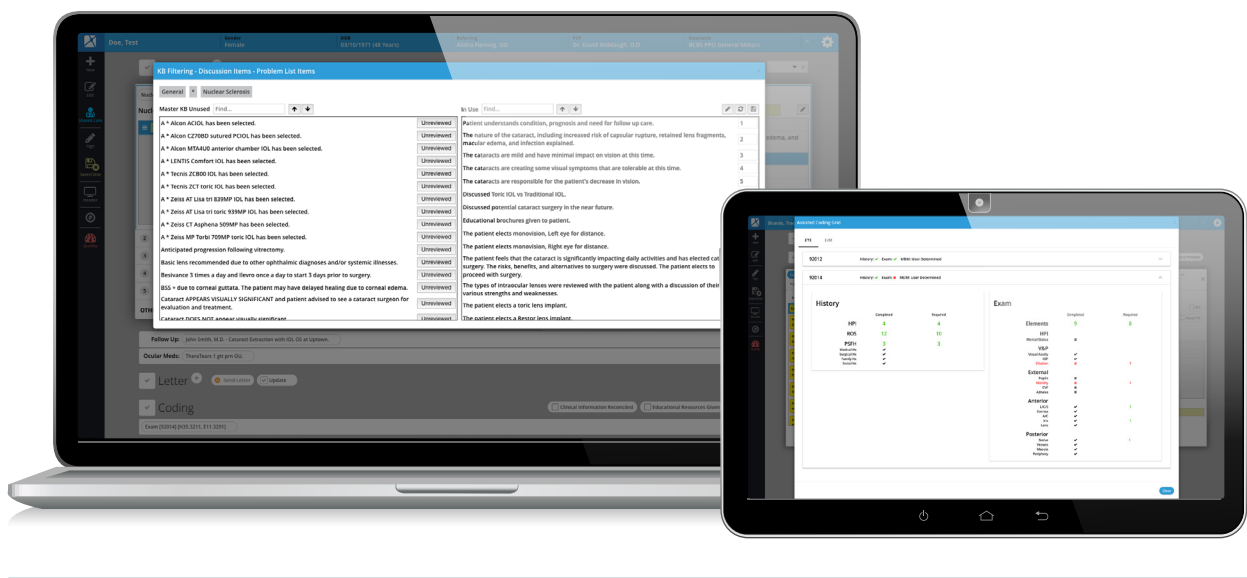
Doe, Test

KB Filtering - Discussion Items - Problem List Items

General > Nuclear Sclerosis

Master KB Unused Find...

A * Alcon ACIOL has been selected. Unreviewed
A * Alcon CZ70BD sutured PCIOL has been selected. Unreviewed
A * Alcon MTA4U0 anterior chamber IOL has been selected. Unreviewed
A * LENTIS Comfort IOL has been selected. Unreviewed
A * Tecnis ZCB00 IOL has been selected. Unreviewed
A * Tecnis ZCT toric IOL has been selected. Unreviewed
A * Zeiss AT Lisa tri 839MP IOL has been selected. Unreviewed
A * Zeiss AT Lisa tri toric 939MP IOL has been selected. Unreviewed
A * Zeiss CT Asphena 509MP has been selected. Unreviewed
A * Zeiss MP Torbi 709MP toric IOL has been selected. Unreviewed
Anticipated progression following vitrectomy. Unreviewed
Basic lens recommended due to other ophthalmic diagnoses and/or systemic illnesses. Unreviewed
Besivance 3 times a day and Ilevro once a day to start 3 days prior to surgery. Unreviewed
BSS + due to corneal guttata. The patient may have delayed healing due to corneal edema. Unreviewed
Cataract APPEARS VISUALLY SIGNIFICANT and patient advised to see a cataract surgeon for evaluation and treatment. Unreviewed
Cataract DOES NOT appear visually significant Unreviewed

In Use Find...

Patient understands condition, prognosis and need for follow up care. 1
The nature of the cataract, including increased risk of capsular rupture, retained lens fragments, macular edema, and infection explained. 2
The cataracts are mild and have minimal impact on vision at this time. 3
The cataracts are creating some visual symptoms that are tolerable at this time. 4
The cataracts are responsible for the patient's decrease in vision. 5
Discussed Toric IOL vs Traditional IOL.
Discussed potential cataract surgery in the near future.
Educational brochures given to patient.
The patient elects monovision, Left eye for distance.
The patient elects monovision, Right eye for distance.
The patient feels that the cataract is significantly impacting daily activities and has elected cat surgery. The risks, benefits, and alternatives to surgery were discussed. The patient elects to proceed with surgery.
The types of intraocular lenses were reviewed with the patient along with a discussion of their various strengths and weaknesses.
The patient elects a toric lens implant.
The patient elects a Restor lens implant.

Follow Up: John Smith, M.D. - Cataract Extraction with IOL OS at Uptown.
Ocular Meds: TheraTears 1 gtt prn OU.
Letter Send Letter Update
Coding
Clinical Information Reconciled Educational Resources Given
Exam [92014] [H35.3211, E11.3291]

Assisted Coding List
E/M
92012 History Exam MDM: User Determined
92014 History Exam MDM: User Determined

History
Completed Required
HPI 4 4
ROS 12 10
PFSH 3 3

Exam
Completed Required
Elements 9 8
HPI
V&P
External
Anterior
Posterior

Close